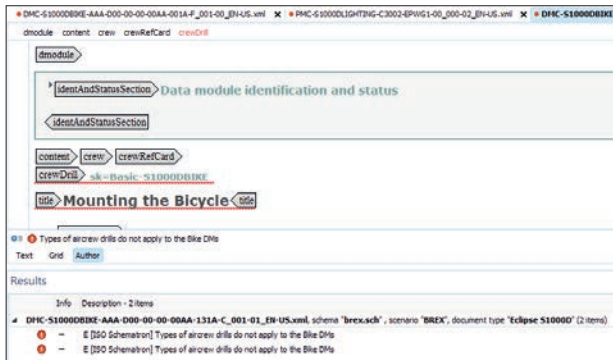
• DMC-S1000DBIKE-AAA-D00-00-00-00AA-001A-F_001-00_EN-US.xml × • PMC-S1000DLIGHTING-C3002-EPWG1-00_000-02_EN-US.xml × • DMC-S1000DBIKE

dmodule content crew crewRefCard crewDrill

dmodule

identAndStatusSection Data module identification and status

identAndStatusSection

content crew crewRefCard

crewDrill sk=Basic-S1000DBIKE

title Mounting the Bicycle title

Types of aircrew drills do not apply to the Bike DMs

Text Grid Author

Results

Info Description - 2 items

DMC-S1000DBIKE-AAA-D00-00-00-00AA-131A-C_001-01_EN-US.xml, schema "brex.sch", scenario "BREX", document type "Eclipse S1000D" (2 items)

– E [ISO Schematron] Types of aircrew drills do not apply to the Bike DMs

– E [ISO Schematron] Types of aircrew drills do not apply to the Bike DMs